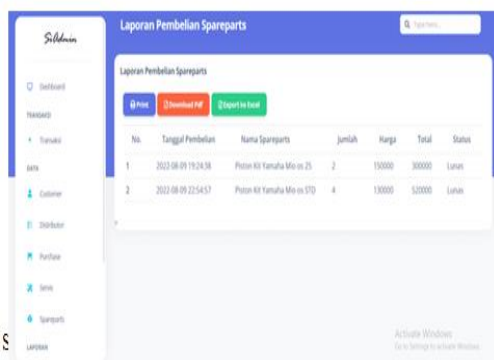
SiAdmin

Dashboard

TRANSAKSI

Transaksi

DATA

Customer

Distributor

Purchase

Servis

Spareparts

LAPORAN

Laporan Pembelian Spareparts

Type here...

Laporan Pembelian Spareparts

Print

Download Pdf

Export ke Excel

| No. | Tanggal Pembelian | Nama Spareparts | Jumlah | Harga | Total | Status |
|---|---|---|---|---|---|---|
| 1 | 2022-08-09 19:24:38 | Piston Kit Yamaha Mio os 25 | 2 | 150000 | 300000 | Lunas |
| 2 | 2022-08-09 22:54:57 | Piston Kit Yamaha Mio os STD | 4 | 130000 | 520000 | Lunas |

Activate Windows
Go to Settings to activate Windows.

S